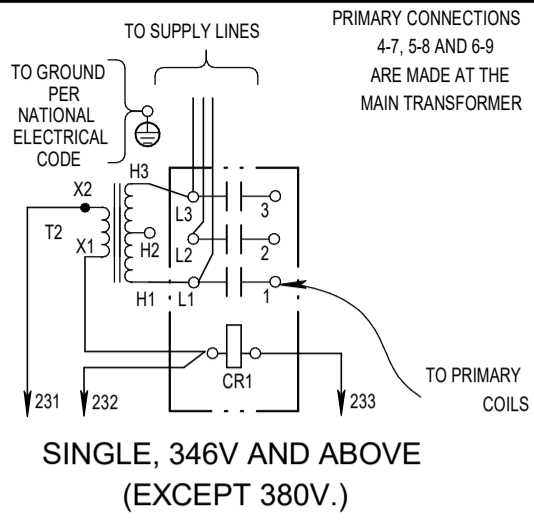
TO SUPPLY LINES

PRIMARY CONNECTIONS 4-7, 5-8 AND 6-9 ARE MADE AT THE MAIN TRANSFORMER

TO GROUND PER NATIONAL ELECTRICAL CODE

X2
T2
X1
H3
H2
H1
L3
L2
L1
3
2
1
CR1

231
232
233

TO PRIMARY COILS

SINGLE, 346V AND ABOVE (EXCEPT 380V.)